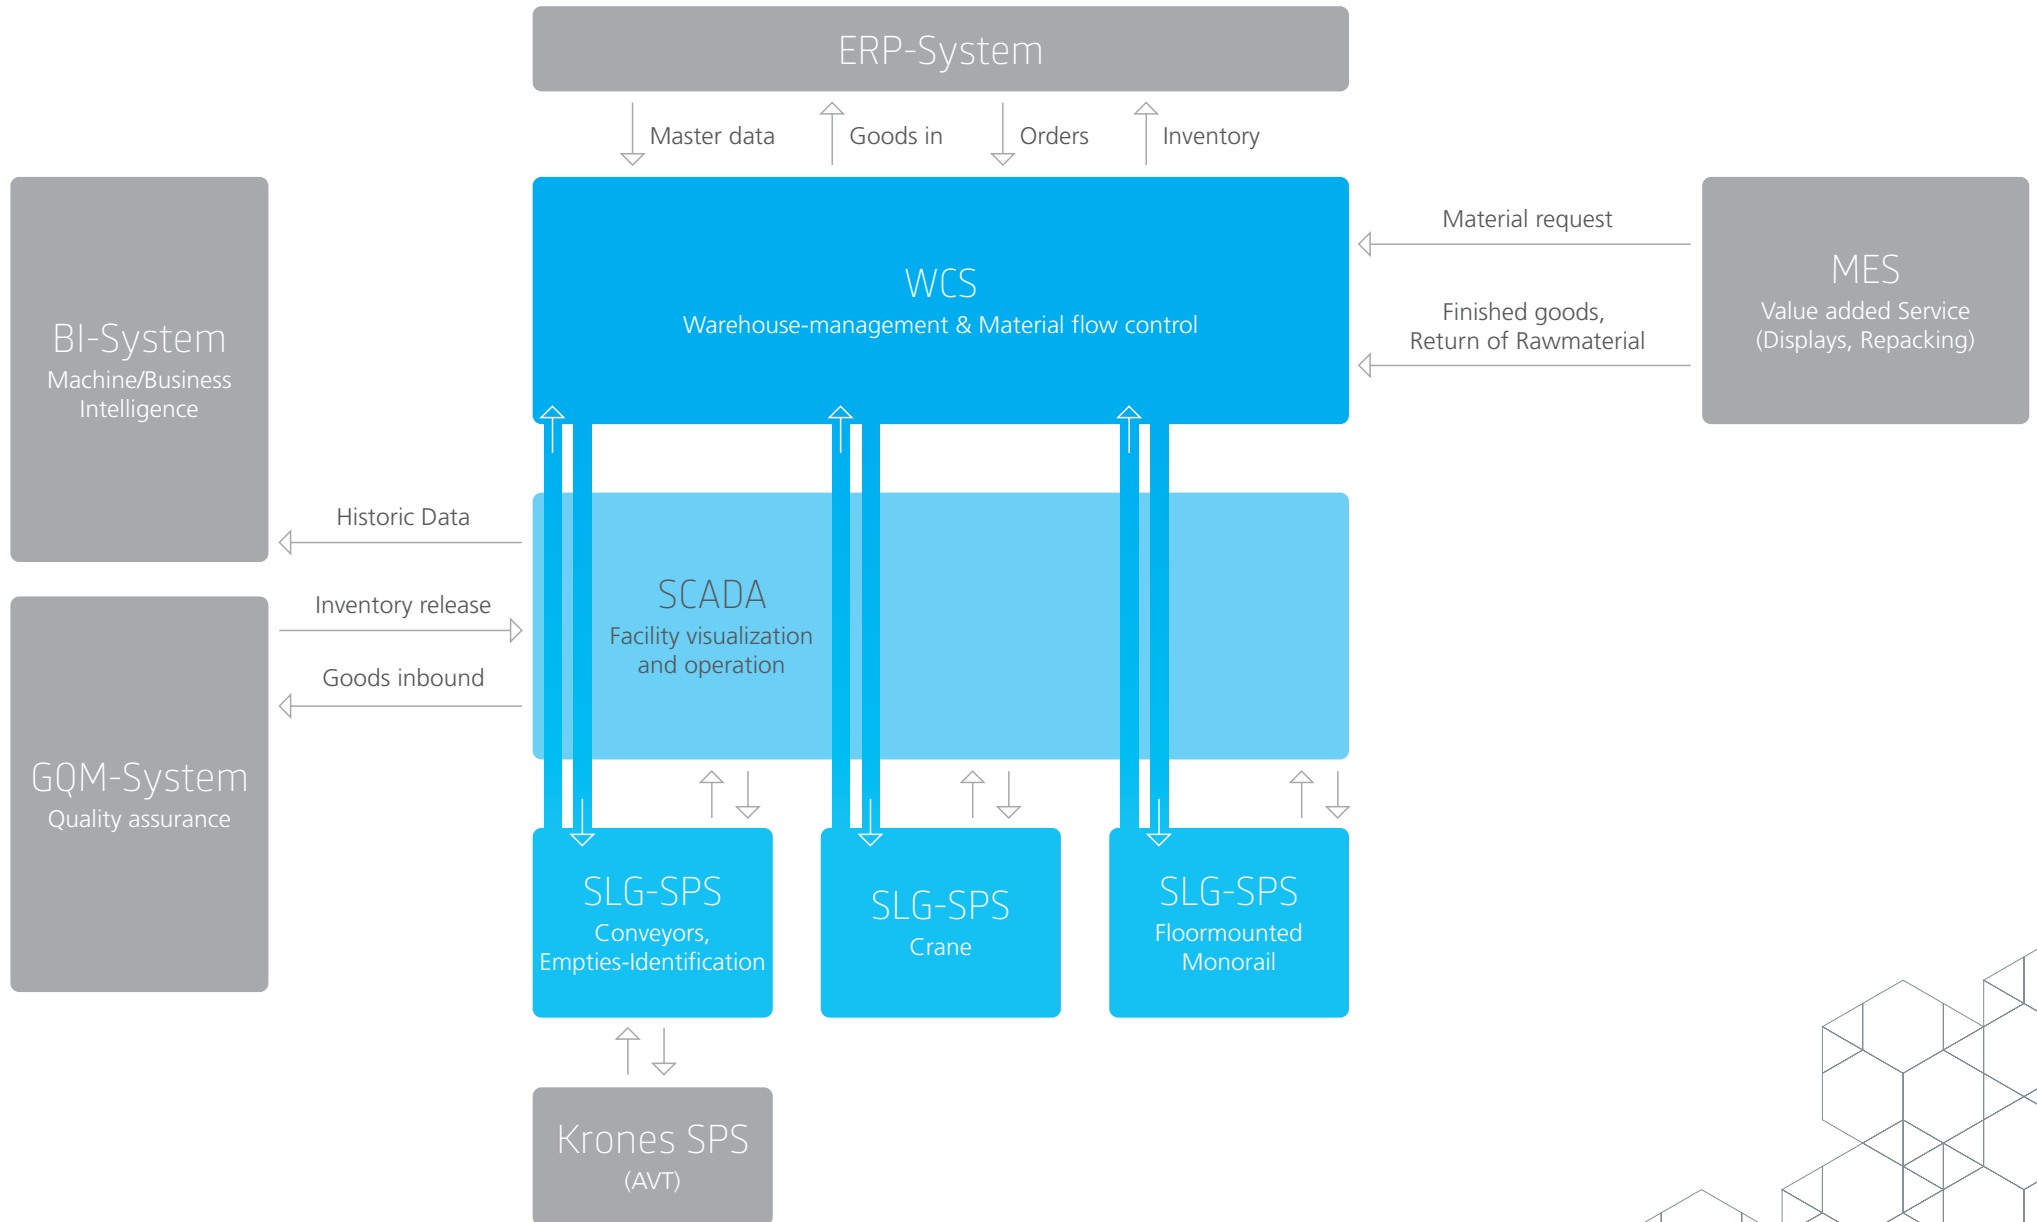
ERP-System

Master data

Goods in

Orders

Inventory

BI-System
Machine/Business Intelligence

WCS
Warehouse-management & Material flow control

Material request

Finished goods, Return of Rawmaterial

MES
Value added Service (Displays, Repacking)

Historic Data

Inventory release

Goods inbound

SCADA
Facility visualization and operation

GQM-System
Quality assurance

SLG-SPS
Conveyors, Empties-Identification

SLG-SPS
Crane

SLG-SPS
Floormounted Monorail

Krones SPS
(AVT)